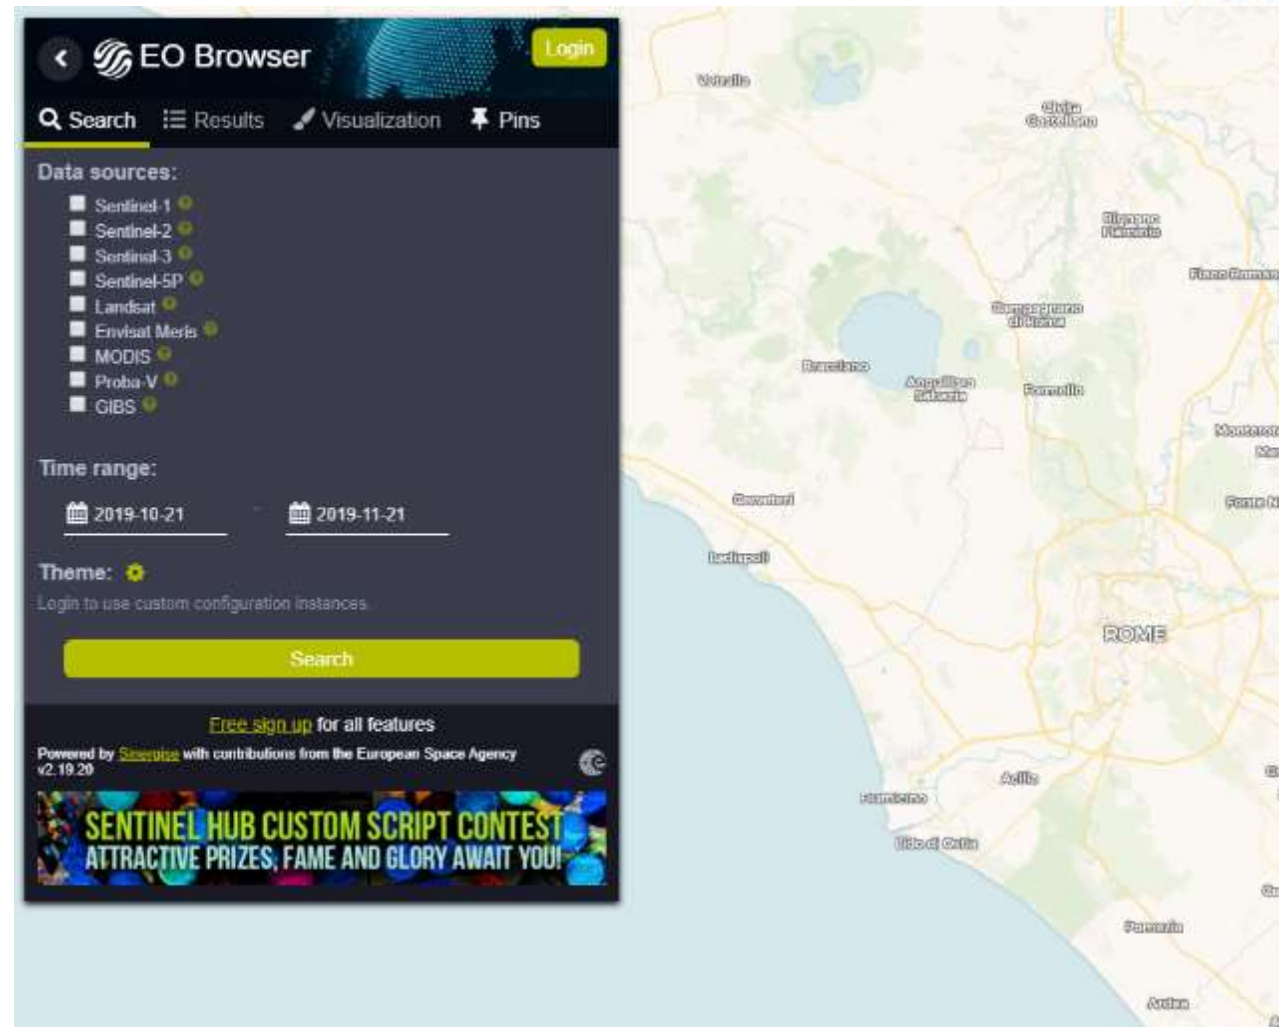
EO Browser
Login

Search
Results
Visualization
Pins

Data sources:
Sentinel-1
Sentinel-2
Sentinel-3
Sentinel-5P
Landsat
Envisat Meris
MODIS
Proba-V
GIBS

Time range:
2019-10-21
2019-11-21

Theme:
Login to use custom configuration instances.

Search

Free sign up for all features
Powered by Sinergise with contributions from the European Space Agency
v2.19.20

SENTINEL HUB CUSTOM SCRIPT CONTEST
ATTRACTIVE PRIZES, FAME AND GLORY AWAIT YOU!

Vetralla
Civita Castellana
Rignano Flaminio
Fiano Romano
Campagnano di Roma
Bracciano
Anguillara Sabazia
Formello
Monterotondo
Cerveteri
Fonte Nuova
Ladispoli
ROME
Acilia
Fiumicino
Lido di Ostia
Pomezia
Ardea